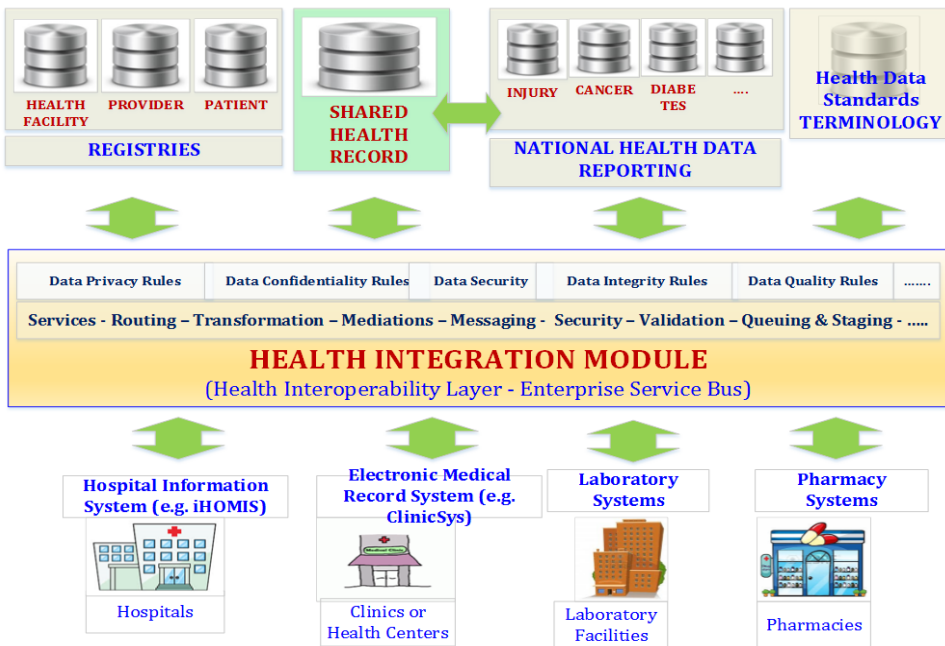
HEALTH FACILITY
PROVIDER
PATIENT
REGISTRIES

SHARED HEALTH RECORD

INJURY
CANCER
DIABETES
....
NATIONAL HEALTH DATA REPORTING

Health Data Standards TERMINOLOGY

Data Privacy Rules
Data Confidentiality Rules
Data Security
Data Integrity Rules
Data Quality Rules
.......

Services - Routing – Transformation – Mediations – Messaging - Security – Validation – Queuing & Staging - ....

HEALTH INTEGRATION MODULE
(Health Interoperability Layer - Enterprise Service Bus)

Hospital Information System (e.g. iHOMIS)
Hospitals

Electronic Medical Record System (e.g. ClinicSys)
Medical Clinic
Clinics or Health Centers

Laboratory Systems
Laboratory Facilities

Pharmacy Systems
Pharmacies